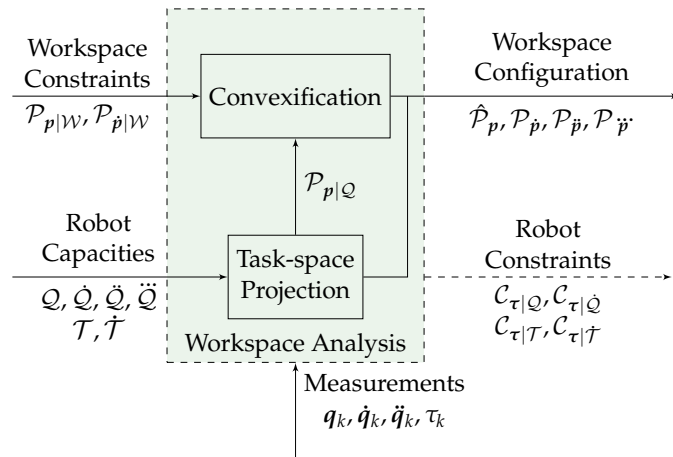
Workspace Constraints
$\mathcal{P}_{\boldsymbol{p}|\mathcal{W}}, \mathcal{P}_{\dot{\boldsymbol{p}}|\mathcal{W}}$

Convexification

Workspace Configuration
$\hat{\mathcal{P}}_{\boldsymbol{p}}, \mathcal{P}_{\dot{\boldsymbol{p}}}, \mathcal{P}_{\ddot{\boldsymbol{p}}}, \mathcal{P}_{\dddot{\boldsymbol{p}}}$

$\mathcal{P}_{\boldsymbol{p}|\mathcal{Q}}$

Robot Capacities
$\mathcal{Q}, \dot{\mathcal{Q}}, \ddot{\mathcal{Q}}, \dddot{\mathcal{Q}}$
$\mathcal{T}, \dot{\mathcal{T}}$

Task-space Projection

Robot Constraints
$\mathcal{C}_{\boldsymbol{\tau}|\mathcal{Q}}, \mathcal{C}_{\boldsymbol{\tau}|\dot{\mathcal{Q}}}$
$\mathcal{C}_{\boldsymbol{\tau}|\mathcal{T}}, \mathcal{C}_{\boldsymbol{\tau}|\dot{\mathcal{T}}}$

Workspace Analysis

Measurements
$\boldsymbol{q}_k, \dot{\boldsymbol{q}}_k, \ddot{\boldsymbol{q}}_k, \tau_k$